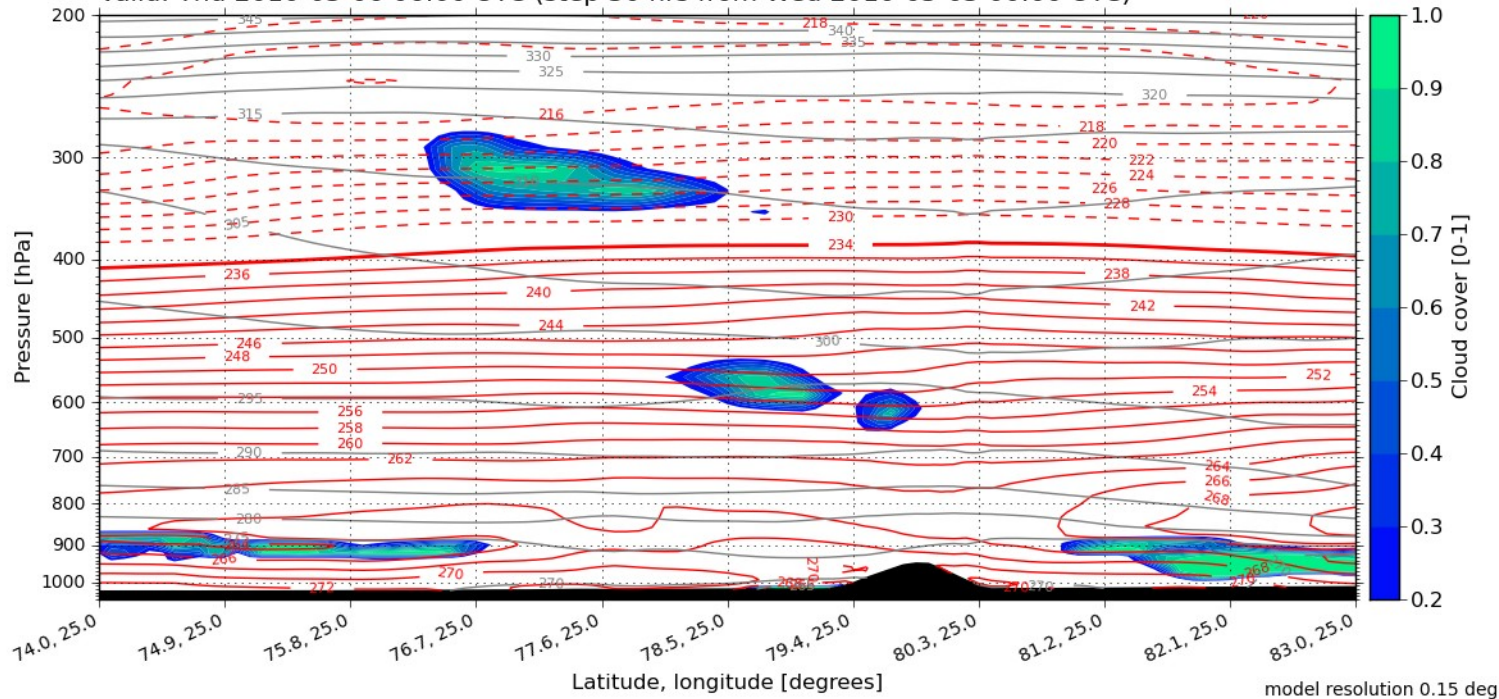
Valid: Thu 2018-03-08 00:00 UTC (step 36 hrs from Wed 2018-03-06 12:00 UTC)

Pressure [hPa]

200
300
400
500
600
700
800
900
1000

345
340
335
330
325
320
315
305
300
295
290
285
280
270
218
216
218
220
222
224
226
228
230
234
236
238
240
242
244
246
248
250
252
254
256
258
260
262
264
266
268
266
270
272
270
268
270

74.0, 25.0
74.9, 25.0
75.8, 25.0
76.7, 25.0
77.6, 25.0
78.5, 25.0
79.4, 25.0
80.3, 25.0
81.2, 25.0
82.1, 25.0
83.0, 25.0

Latitude, longitude [degrees]

Cloud cover [0-1]
1.0
0.9
0.8
0.7
0.6
0.5
0.4
0.3
0.2

model resolution 0.15 deg